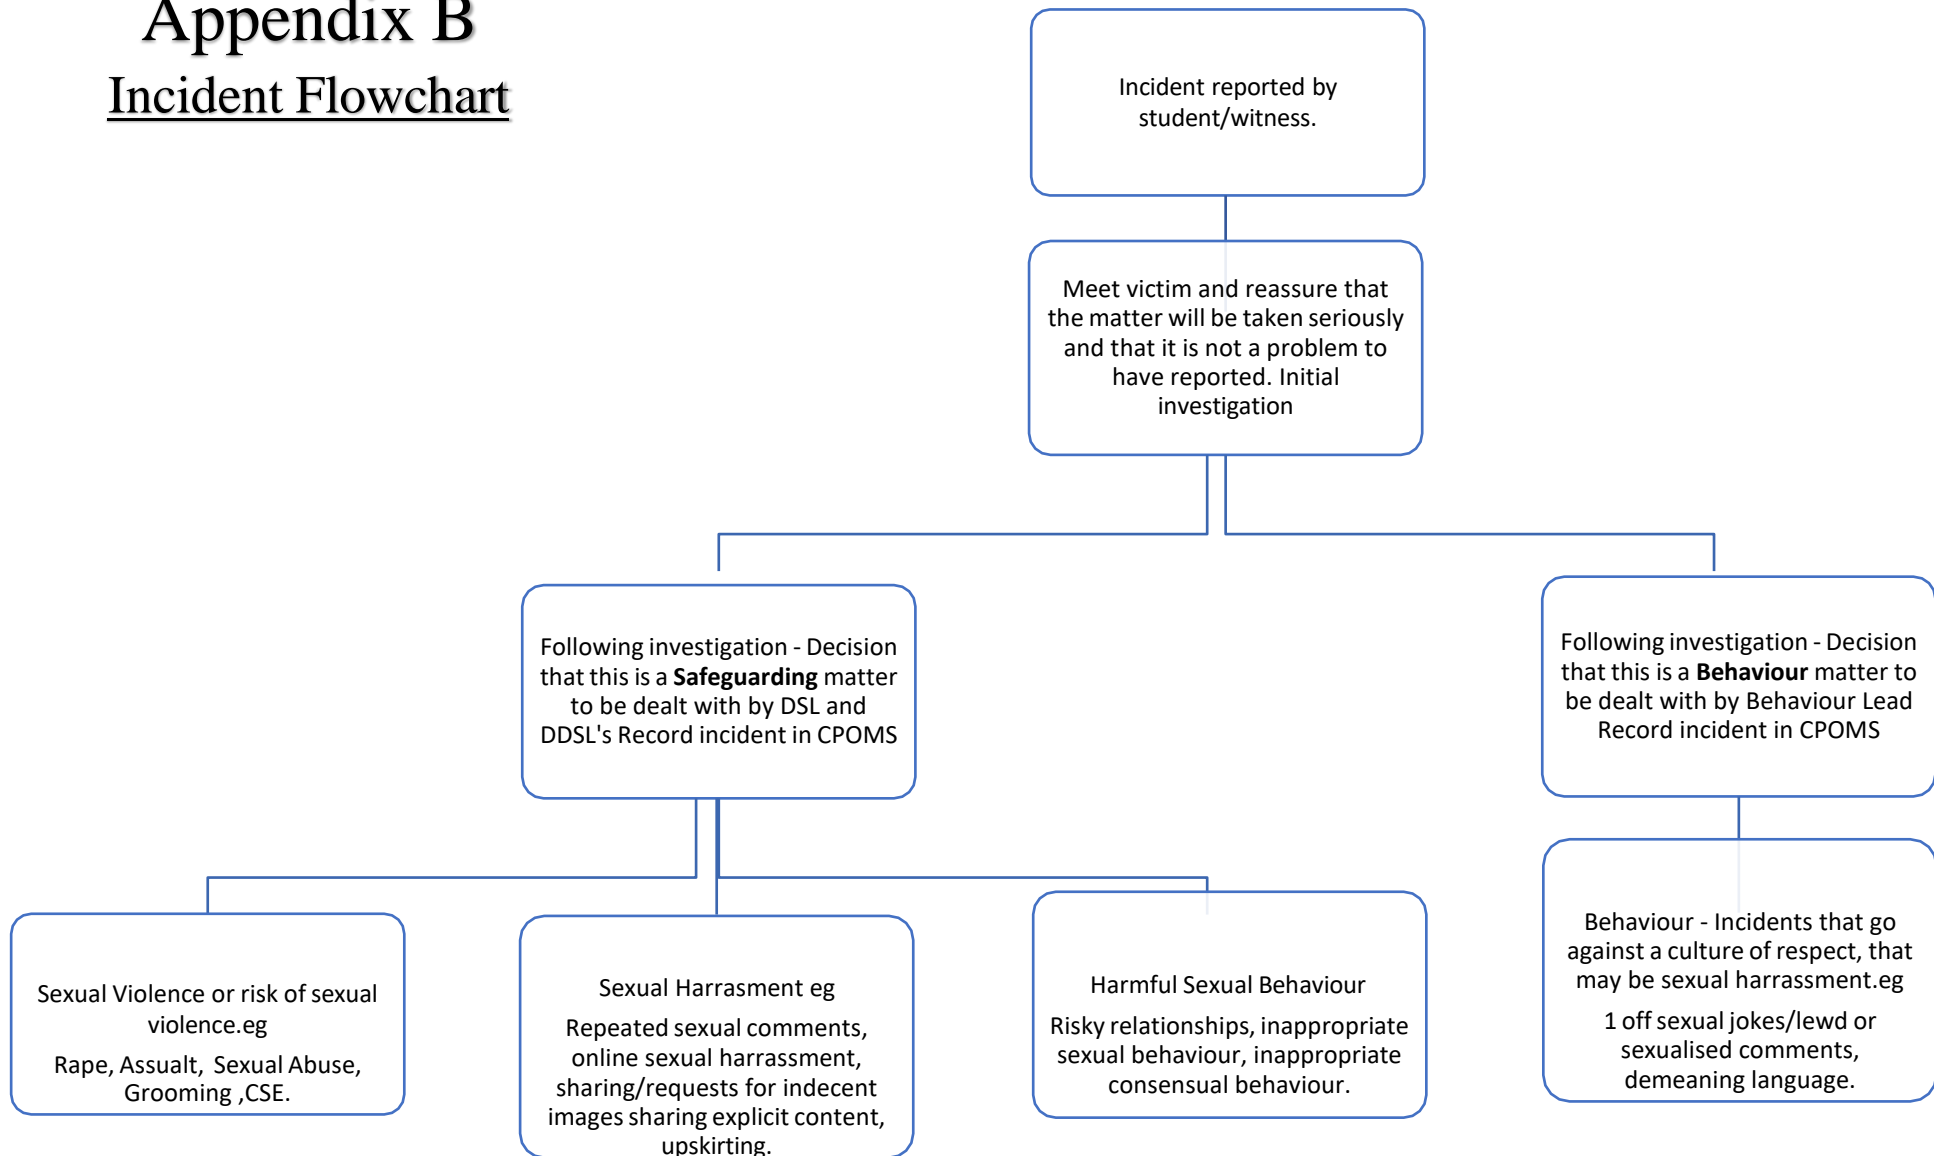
Appendix B
Incident Flowchart

Incident reported by student/witness.

Meet victim and reassure that the matter will be taken seriously and that it is not a problem to have reported. Initial investigation

Following investigation - Decision that this is a **Safeguarding** matter to be dealt with by DSL and DDSL's Record incident in CPOMS

Following investigation - Decision that this is a **Behaviour** matter to be dealt with by Behaviour Lead Record incident in CPOMS

Sexual Violence or risk of sexual violence.eg

Rape, Assualt, Sexual Abuse, Grooming ,CSE.

Sexual Harrasment eg

Repeated sexual comments, online sexual harrassment, sharing/requests for indecent images sharing explicit content, upskirting.

Harmful Sexual Behaviour

Risky relationships, inappropriate sexual behaviour, inappropriate consensual behaviour.

Behaviour - Incidents that go against a culture of respect, that may be sexual harrassment.eg

1 off sexual jokes/lewd or sexualised comments, demeaning language.